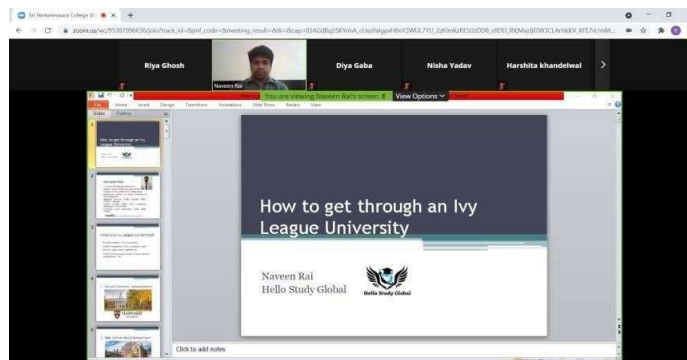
Sri Venkateswara College W...

zoom.us/wc/95587996656/join?track_id=&jmf_code=&meeting_result=&tk=&cap=03AGdBq25KYvhA_cUso0algyxH8nV3WUL7YU_ZdOmKzRE5lilDD8_sflDD_f8EMxjdj0W3CLAvHkKV_KFE7vUvsM...

Riya Ghosh

Naveen Rai

Diya Gaba

Nisha Yadav

Harshita khandelwal

You are viewing Naveen Rai's screen

View Options

File Home Insert Design Transitions Animations Slide Show Review View

Slides Outline

How to get through an Ivy League University

How to get through an Ivy League University

Naveen Rai

Hello Study Global

Hello Study Global

HARVARD

Click to add notes